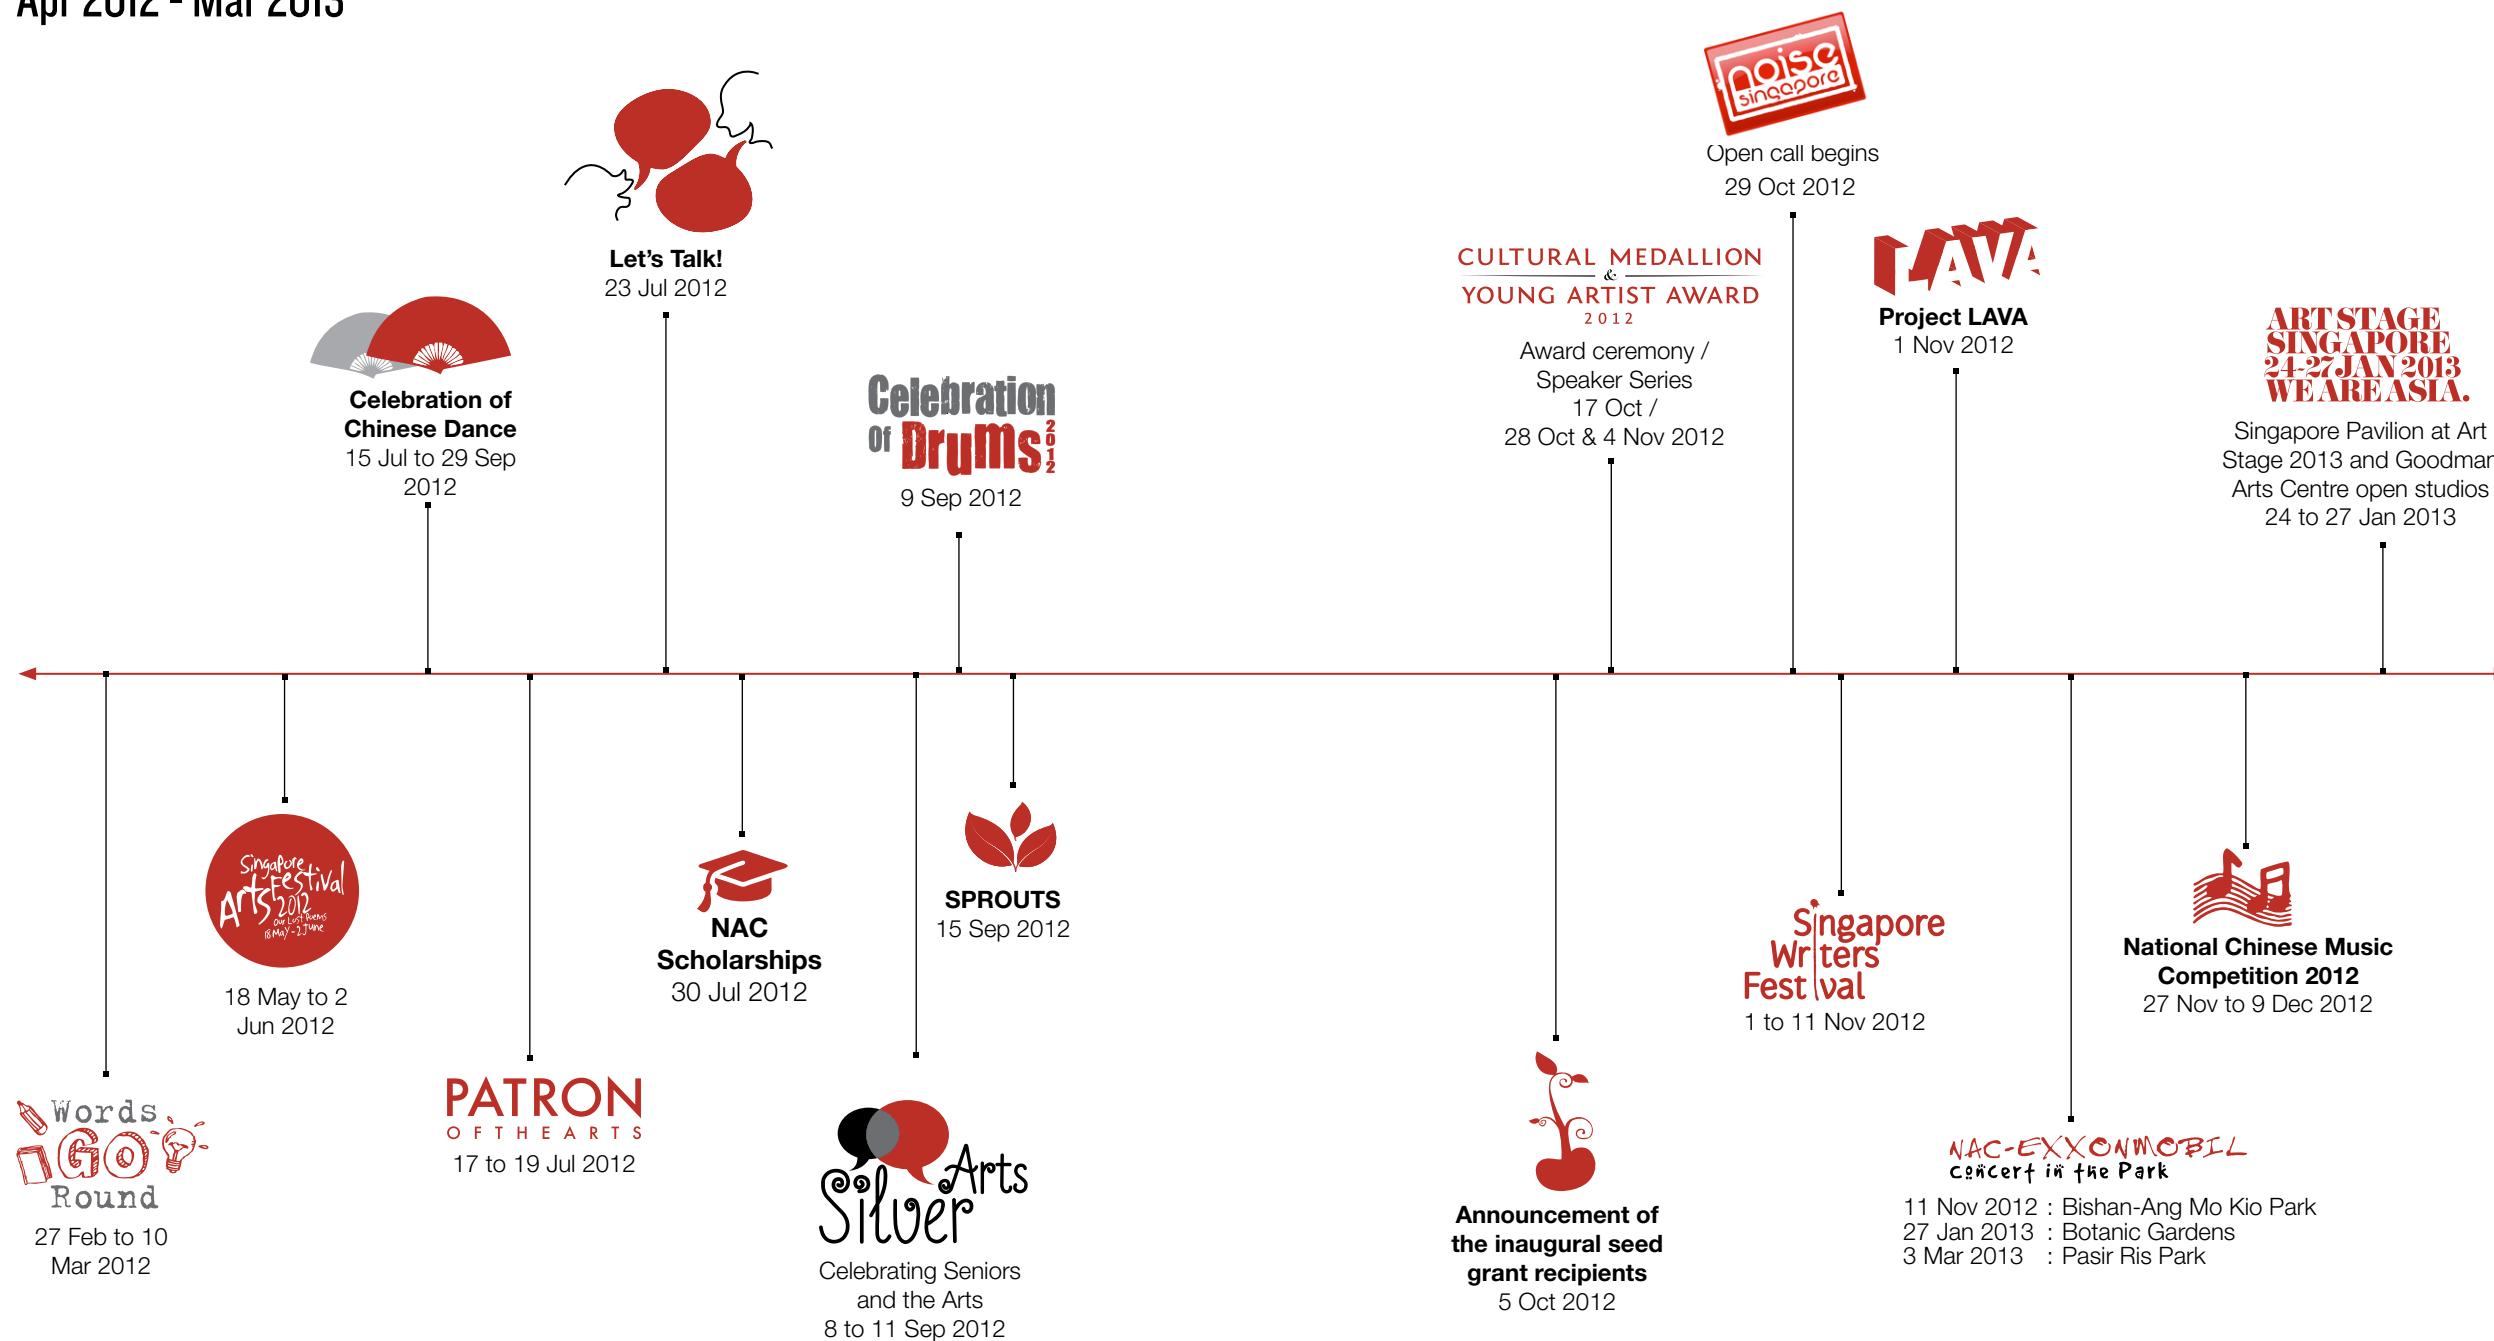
Apr 2012 - Mar 2013

noise singapore
Open call begins
29 Oct 2012

Let's Talk!
23 Jul 2012

CULTURAL MEDALLION & YOUNG ARTIST AWARD 2012
Award ceremony / Speaker Series
17 Oct / 28 Oct & 4 Nov 2012

LAVA
Project LAVA
1 Nov 2012

Celebration of Chinese Dance
15 Jul to 29 Sep 2012

Celebration of Drums 2012
9 Sep 2012

ART STAGE SINGAPORE 24-27 JAN 2013 WE ARE ASIA.
Singapore Pavilion at Art Stage 2013 and Goodman Arts Centre open studios
24 to 27 Jan 2013

Singapore Arts Festival 2012 Our Lost Poems 18 May - 2 June
18 May to 2 Jun 2012

NAC Scholarships
30 Jul 2012

SPROUTS
15 Sep 2012

Singapore Writers Festival
1 to 11 Nov 2012

National Chinese Music Competition 2012
27 Nov to 9 Dec 2012

Words Go Round
27 Feb to 10 Mar 2012

PATRON OF THE ARTS
17 to 19 Jul 2012

Silver Arts
Celebrating Seniors and the Arts
8 to 11 Sep 2012

Announcement of the inaugural seed grant recipients
5 Oct 2012

NAC-EXXONMOBIL concert in the Park
11 Nov 2012 : Bishan-Ang Mo Kio Park
27 Jan 2013 : Botanic Gardens
3 Mar 2013 : Pasir Ris Park